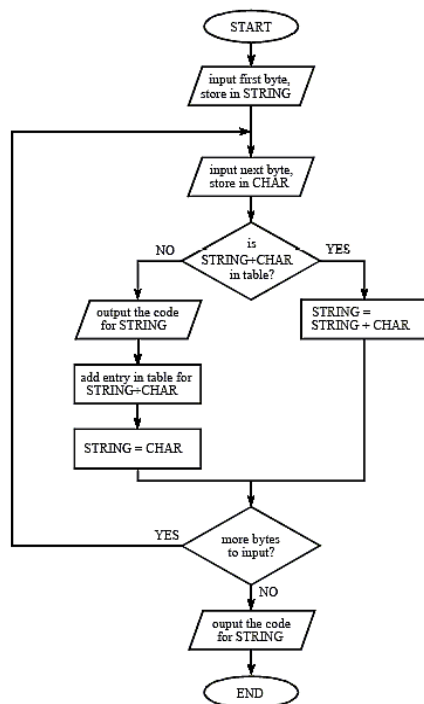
START

input first byte, store in STRING

input next byte, store in CHAR

NO

is STRING+CHAR in table?

YES

output the code for STRING

STRING = STRING + CHAR

add entry in table for STRING+CHAR

STRING = CHAR

YES

more bytes to input?

NO

ouput the code for STRING

END